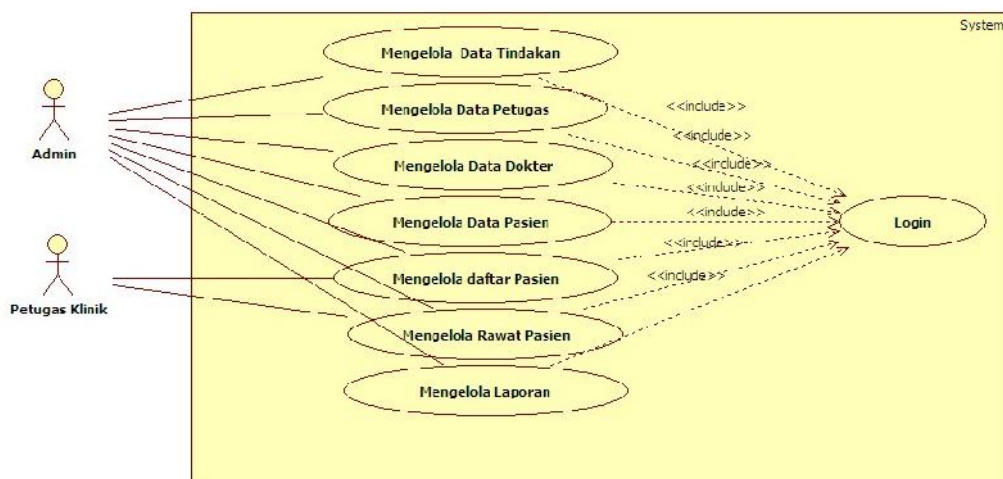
System

Admin

Petugas Klinik

Mengelola Data Tindakan

Mengelola Data Petugas

Mengelola Data Dokter

Mengelola Data Pasien

Mengelola daftar Pasien

Mengelola Rawat Pasien

Mengelola Laporan

<<include>>

<<include>>

<<include>>

<<include>>

<<include>>

<<include>>

<<include>>

Login